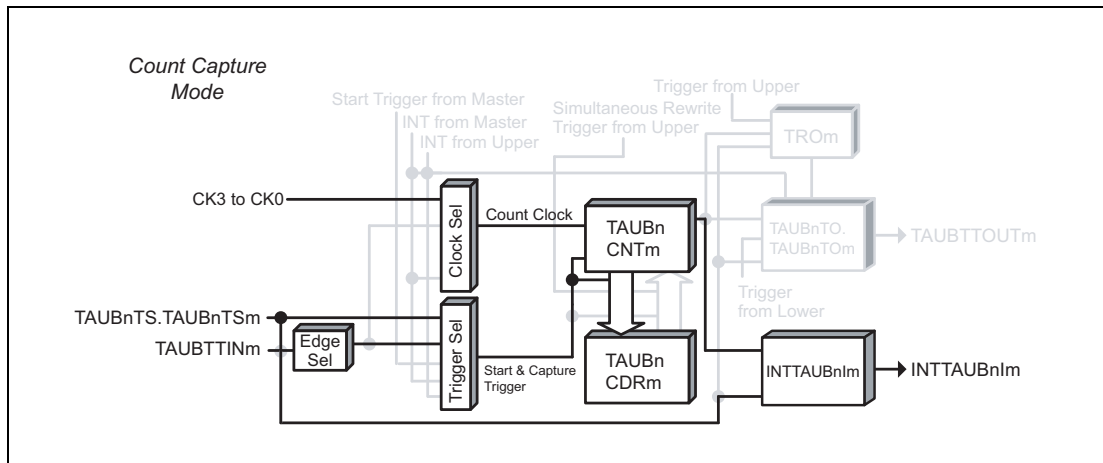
Count Capture Mode

Trigger from Upper

Start Trigger from Master

INT from Master

INT from Upper

Simultaneous Rewrite Trigger from Upper

TROm

CK3 to CK0

Clock Sel

Count Clock

TAUBn CNTm

TAUBnTO. TAUBnTOm

TAUBTTOUTm

Trigger from Lower

TAUBnTS.TAUBnTSm

TAUBTTINm

Edge Sel

Trigger Sel

Start & Capture Trigger

TAUBn CDRm

INTTAUBnIm

INTTAUBnIm